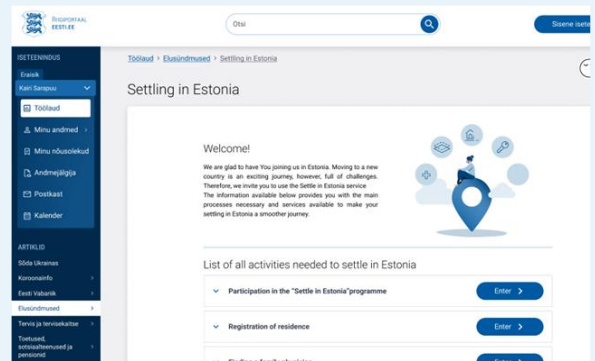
RIIGIPORTAAL EESTI.EE

Otsi

Sisene isete

ISETEENINDUS

Eraisik

Kairi Sarapuu

Töölaud

Minu andmed

Minu nõusolekud

Andmejälgija

Postkast

Kalender

ARTIKLID

Sõda Ukrainas

Koroonainfo

Eesti Vabariik

Elusündmused

Tervis ja tervisekaitse

Toetused, sotsiaalteenused ja pensionid

Töölaud > Elusündmused > Settling in Estonia

Settling in Estonia

Welcome!

We are glad to have You joining us in Estonia. Moving to a new country is an exciting journey, however, full of challenges. Therefore, we invite you to use the Settle in Estonia service The information available below provides you with the main processes necessary and services available to make your settling in Estonia a smoother journey.

List of all activities needed to settle in Estonia

Participation in the "Settle in Estonia"programme

Enter

Registration of residence

Enter

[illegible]

Enter